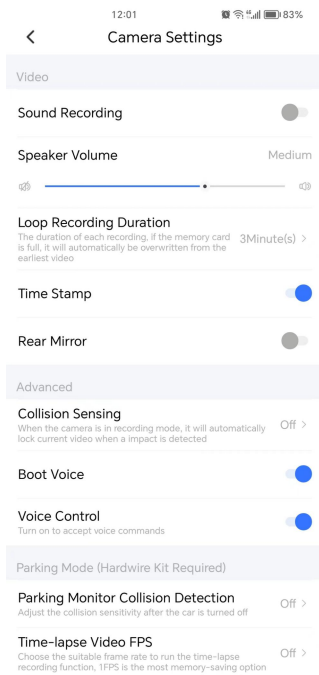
12:01 83%

<

Camera Settings

Video

Sound Recording

Speaker Volume

Medium

Loop Recording Duration

The duration of each recording, if the memory card is full, it will automatically be overwritten from the earliest video

3Minute(s) >

Time Stamp

Rear Mirror

Advanced

Collision Sensing

When the camera is in recording mode, it will automatically lock current video when a impact is detected

Off >

Boot Voice

Voice Control

Turn on to accept voice commands

Parking Mode (Hardwire Kit Required)

Parking Monitor Collision Detection

Adjust the collision sensitivity after the car is turned off

Off >

Time-lapse Video FPS

Choose the suitable frame rate to run the time-lapse recording function, 1FPS is the most memory-saving option

Off >